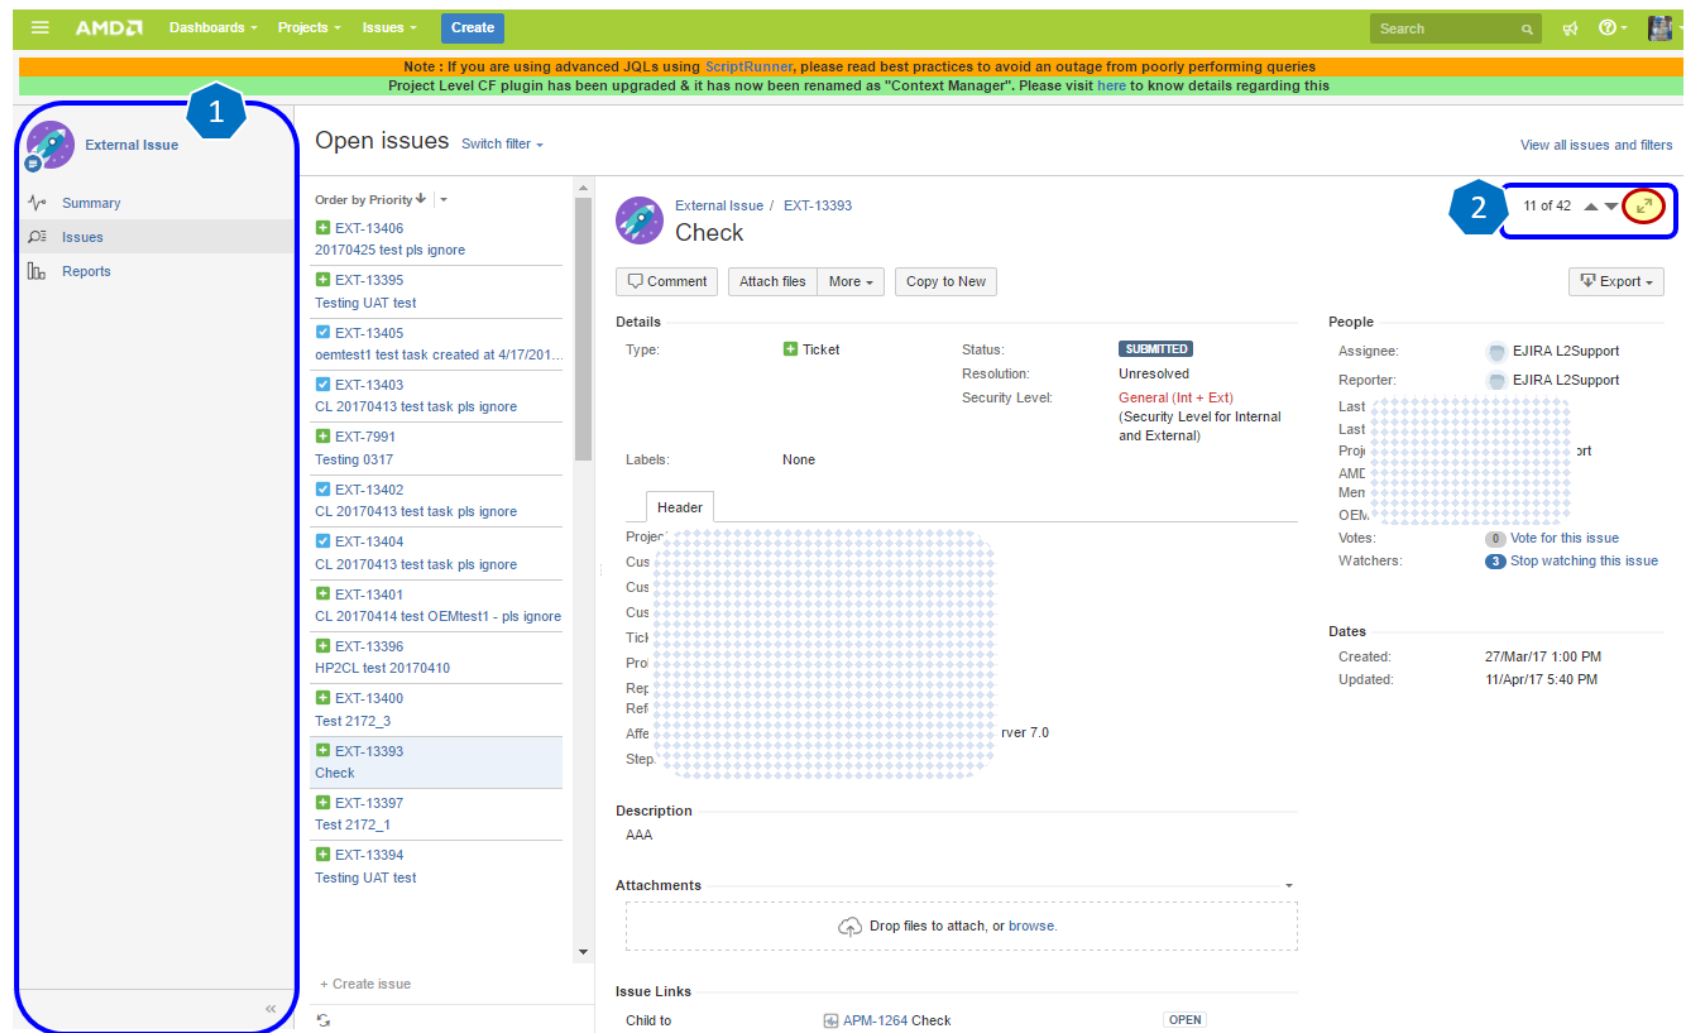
AMD Dashboards Projects Issues Create Search

Note : If you are using advanced JQLs using ScriptRunner, please read best practices to avoid an outage from poorly performing queries
Project Level CF plugin has been upgraded & it has now been renamed as "Context Manager". Please visit here to know details regarding this

1

External Issue

Summary
Issues
Reports

«

Open issues Switch filter

View all issues and filters

Order by Priority

EXT-13406
20170425 test pls ignore

EXT-13395
Testing UAT test

EXT-13405
oemtest1 test task created at 4/17/201...

EXT-13403
CL 20170413 test task pls ignore

EXT-7991
Testing 0317

EXT-13402
CL 20170413 test task pls ignore

EXT-13404
CL 20170413 test task pls ignore

EXT-13401
CL 20170414 test OEMtest1 - pls ignore

EXT-13396
HP2CL test 20170410

EXT-13400
Test 2172_3

EXT-13393
Check

EXT-13397
Test 2172_1

EXT-13394
Testing UAT test

+ Create issue

External Issue / EXT-13393
Check

2

11 of 42

Comment Attach files More Copy to New Export

Details
Type: Ticket
Status: SUBMITTED
Resolution: Unresolved
Security Level: General (Int + Ext) (Security Level for Internal and External)
Labels: None

Header
Projec
Cus
Cus
Cus
Tick
Pro
Rep
Ref
Affe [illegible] rver 7.0
Step

Description
AAA

Attachments
Drop files to attach, or browse.

Issue Links
Child to APM-1264 Check OPEN

People
Assignee: EJIRA L2Support
Reporter: EJIRA L2Support
Last
Last
Proj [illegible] ort
AMD
Men
OEM
Votes: 0 Vote for this issue
Watchers: 3 Stop watching this issue

Dates
Created: 27/Mar/17 1:00 PM
Updated: 11/Apr/17 5:40 PM